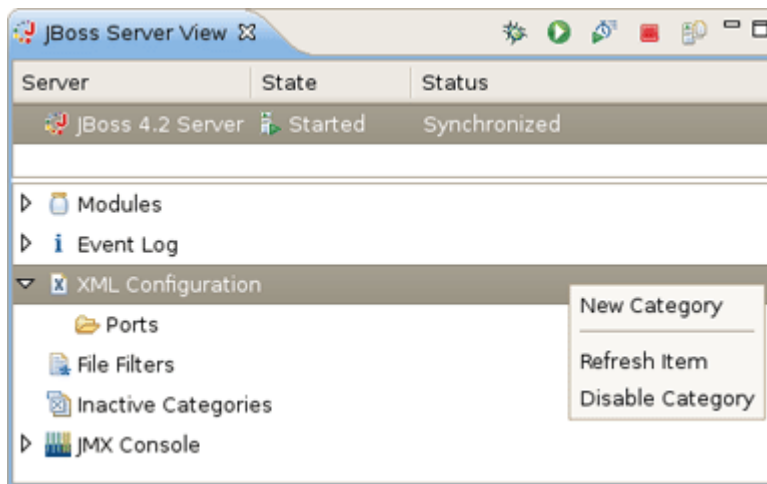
JBoss Server View ⊠

| Server | State | Status |
|---|---|---|
| JBoss 4.2 Server | Started | Synchronized |

Modules
Event Log
XML Configuration
Ports
File Filters
Inactive Categories
JMX Console

New Category
Refresh Item
Disable Category